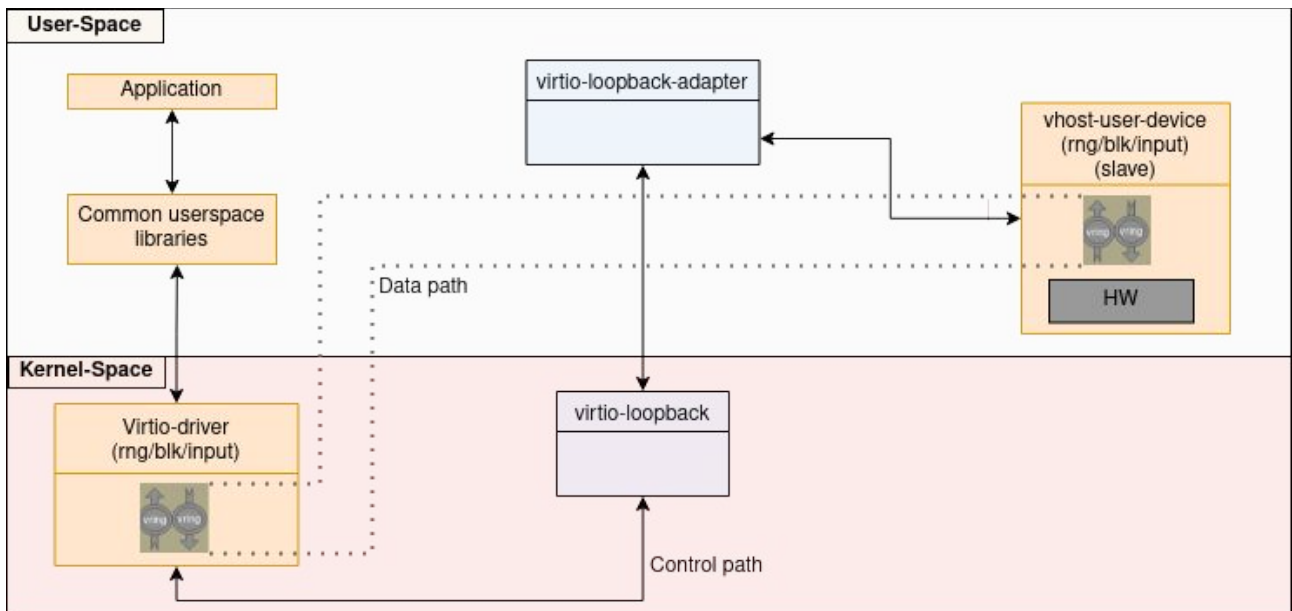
User-Space

Application

Common userspace libraries

virtio-loopback-adapter

vhost-user-device (rng/blk/input) (slave)

vring vring

HW

Data path

Kernel-Space

Virtio-driver (rng/blk/input)

vring vring

virtio-loopback

Control path